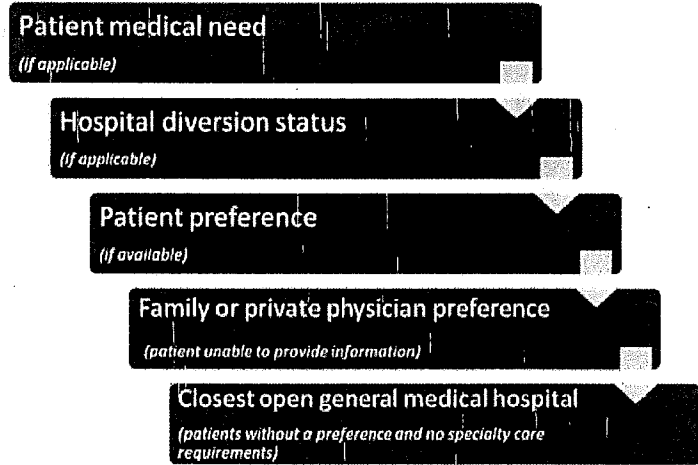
Patient medical need
(If applicable)

Hospital diversion status
(If applicable)

Patient preference
(If available)

Family or private physician preference
(patient unable to provide information)

Closest open general medical hospital
(patients without a preference and no specialty care requirements)